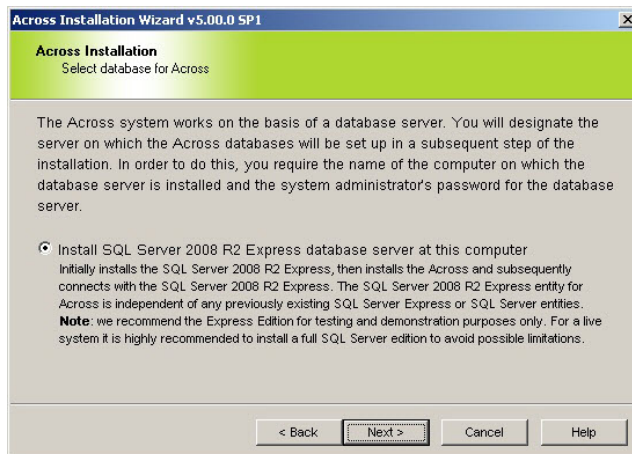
Across Installation Wizard v5.00.0 SP1

Across Installation
Select database for Across

The Across system works on the basis of a database server. You will designate the server on which the Across databases will be set up in a subsequent step of the installation. In order to do this, you require the name of the computer on which the database server is installed and the system administrator's password for the database server.

Install SQL Server 2008 R2 Express database server at this computer
Initially installs the SQL Server 2008 R2 Express, then installs the Across and subsequently connects with the SQL Server 2008 R2 Express. The SQL Server 2008 R2 Express entity for Across is independent of any previously existing SQL Server Express or SQL Server entities. Note: we recommend the Express Edition for testing and demonstration purposes only. For a live system it is highly recommended to install a full SQL Server edition to avoid possible limitations.

< Back
Next >
Cancel
Help